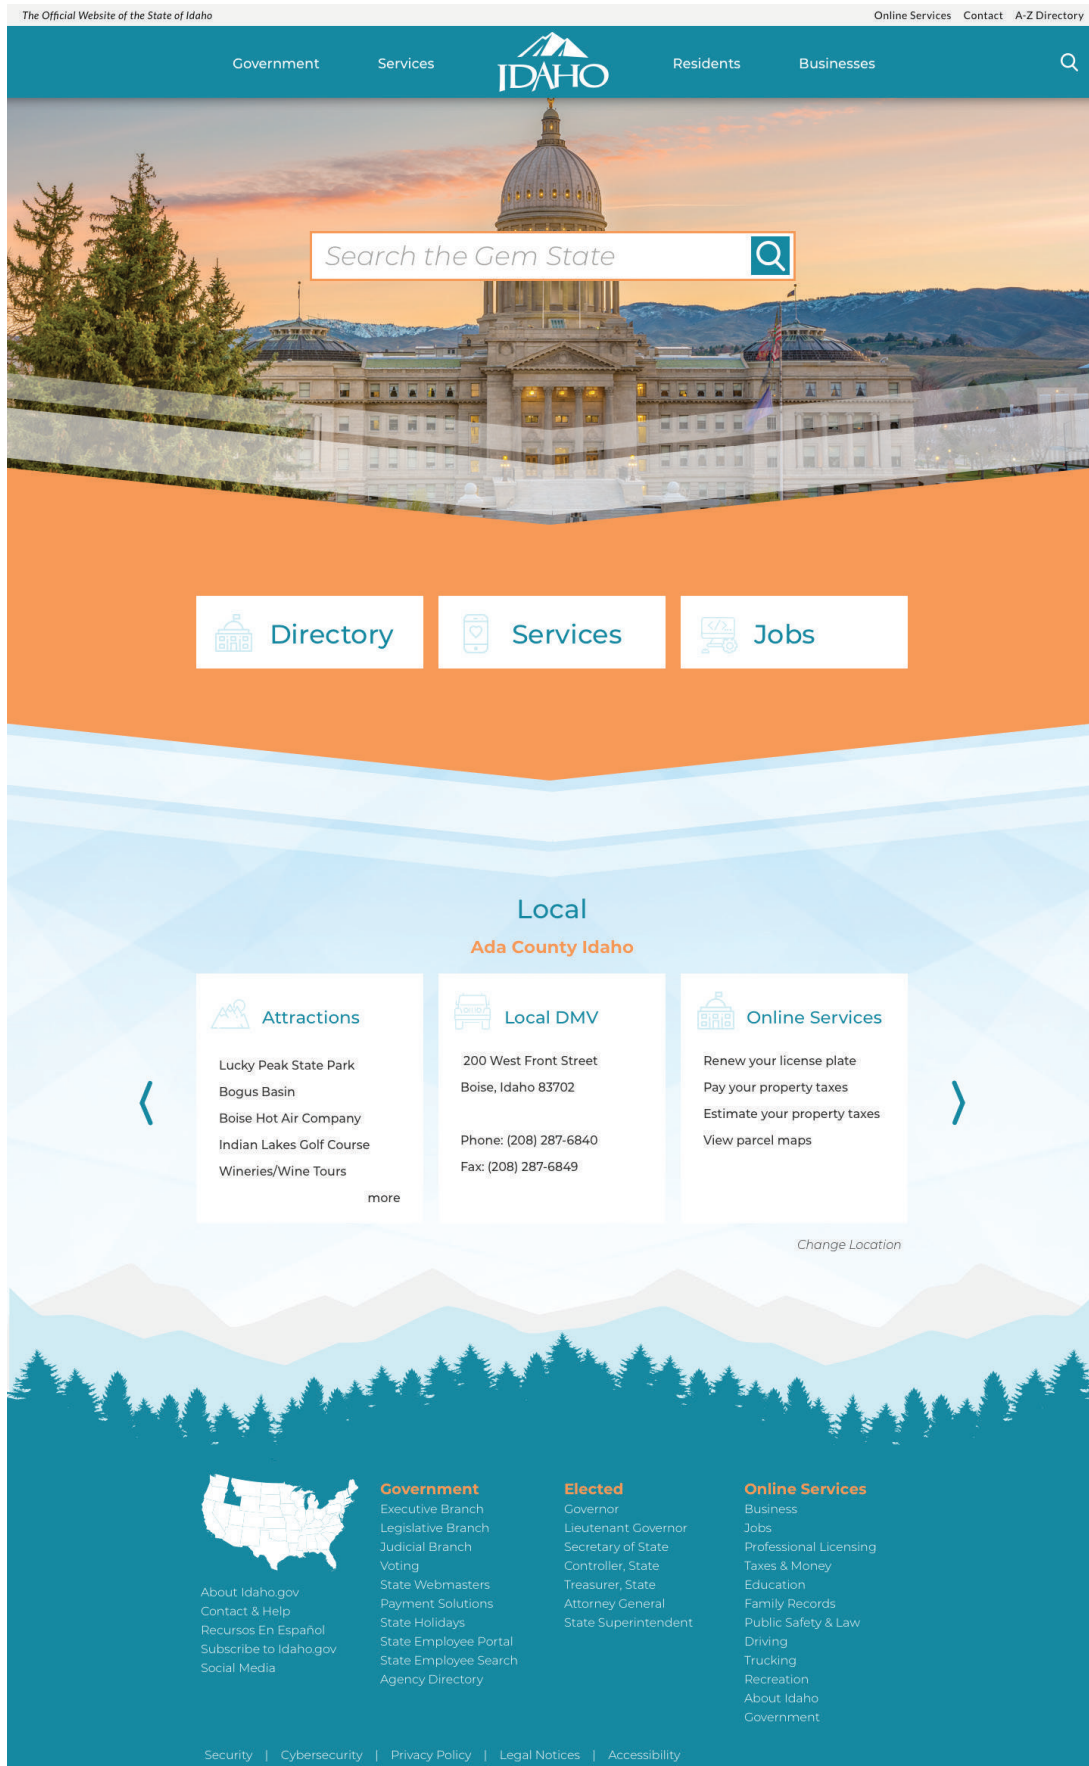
The Official Website of the State of Idaho

Online Services Contact A-Z Directory

Government Services IDAHO Residents Businesses

Search the Gem State

Directory

Services

Jobs

Local

Ada County Idaho

Attractions

Lucky Peak State Park
Bogus Basin
Boise Hot Air Company
Indian Lakes Golf Course
Wineries/Wine Tours
more

Local DMV

200 West Front Street
Boise, Idaho 83702

Phone: (208) 287-6840
Fax: (208) 287-6849

Online Services

Renew your license plate
Pay your property taxes
Estimate your property taxes
View parcel maps

Change Location

About Idaho.gov
Contact & Help
Recursos En Español
Subscribe to Idaho.gov
Social Media

Government
Executive Branch
Legislative Branch
Judicial Branch
Voting
State Webmasters
Payment Solutions
State Holidays
State Employee Portal
State Employee Search
Agency Directory

Elected
Governor
Lieutenant Governor
Secretary of State
Controller, State
Treasurer, State
Attorney General
State Superintendent

Online Services
Business
Jobs
Professional Licensing
Taxes & Money
Education
Family Records
Public Safety & Law
Driving
Trucking
Recreation
About Idaho
Government

Security | Cybersecurity | Privacy Policy | Legal Notices | Accessibility